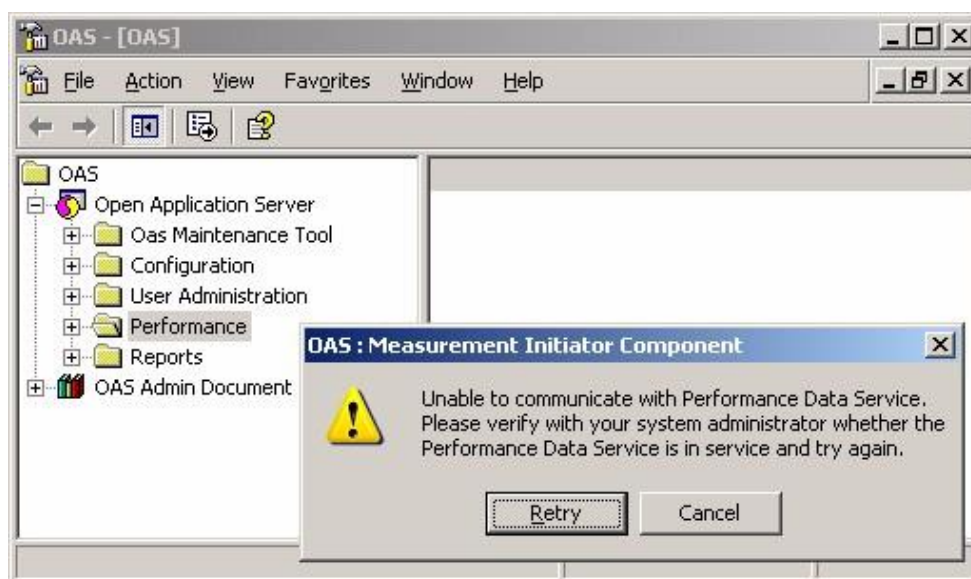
OAS - [OAS]

File Action View Favorites Window Help

OAS
Open Application Server
Oas Maintenance Tool
Configuration
User Administration
Performance
Reports
OAS Admin Document

OAS : Measurement Initiator Component

Unable to communicate with Performance Data Service. Please verify with your system administrator whether the Performance Data Service is in service and try again.

Retry
Cancel